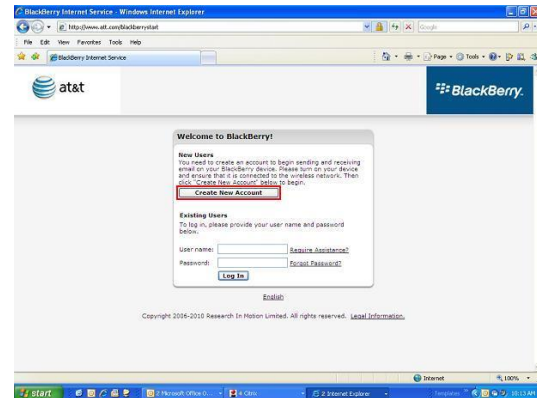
BlackBerry Internet Service - Windows Internet Explorer

http://www.att.com/blackberrystart

Google

File Edit View Favorites Tools Help

BlackBerry Internet Service

Page Tools

at&t

BlackBerry.

Welcome to BlackBerry!

New Users
You need to create an account to begin sending and receiving email on your BlackBerry device. Please turn on your device and ensure that it is connected to the wireless network. Then click "Create New Account" below to begin.

Create New Account

Existing Users
To log in, please provide your user name and password below.

User name: Require Assistance?

Password: Forgot Password?

Log In

English

Copyright 2006-2010 Research In Motion Limited. All rights reserved. Legal Information.

Internet

100%

start

2 Microsoft Office O...

4 Citrix

2 Internet Explorer

Templates

10:13 AM